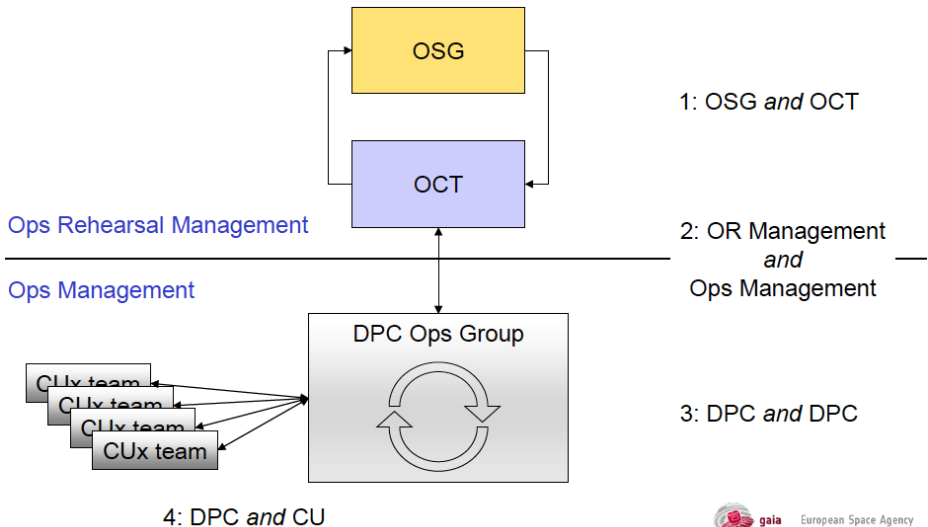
OSG

1: OSG *and* OCT

OCT

Ops Rehearsal Management

2: OR Management *and* Ops Management

Ops Management

DPC Ops Group

CUx team

CUx team

CUx team

CUx team

3: DPC *and* DPC

4: DPC *and* CU

gaia European Space Agency